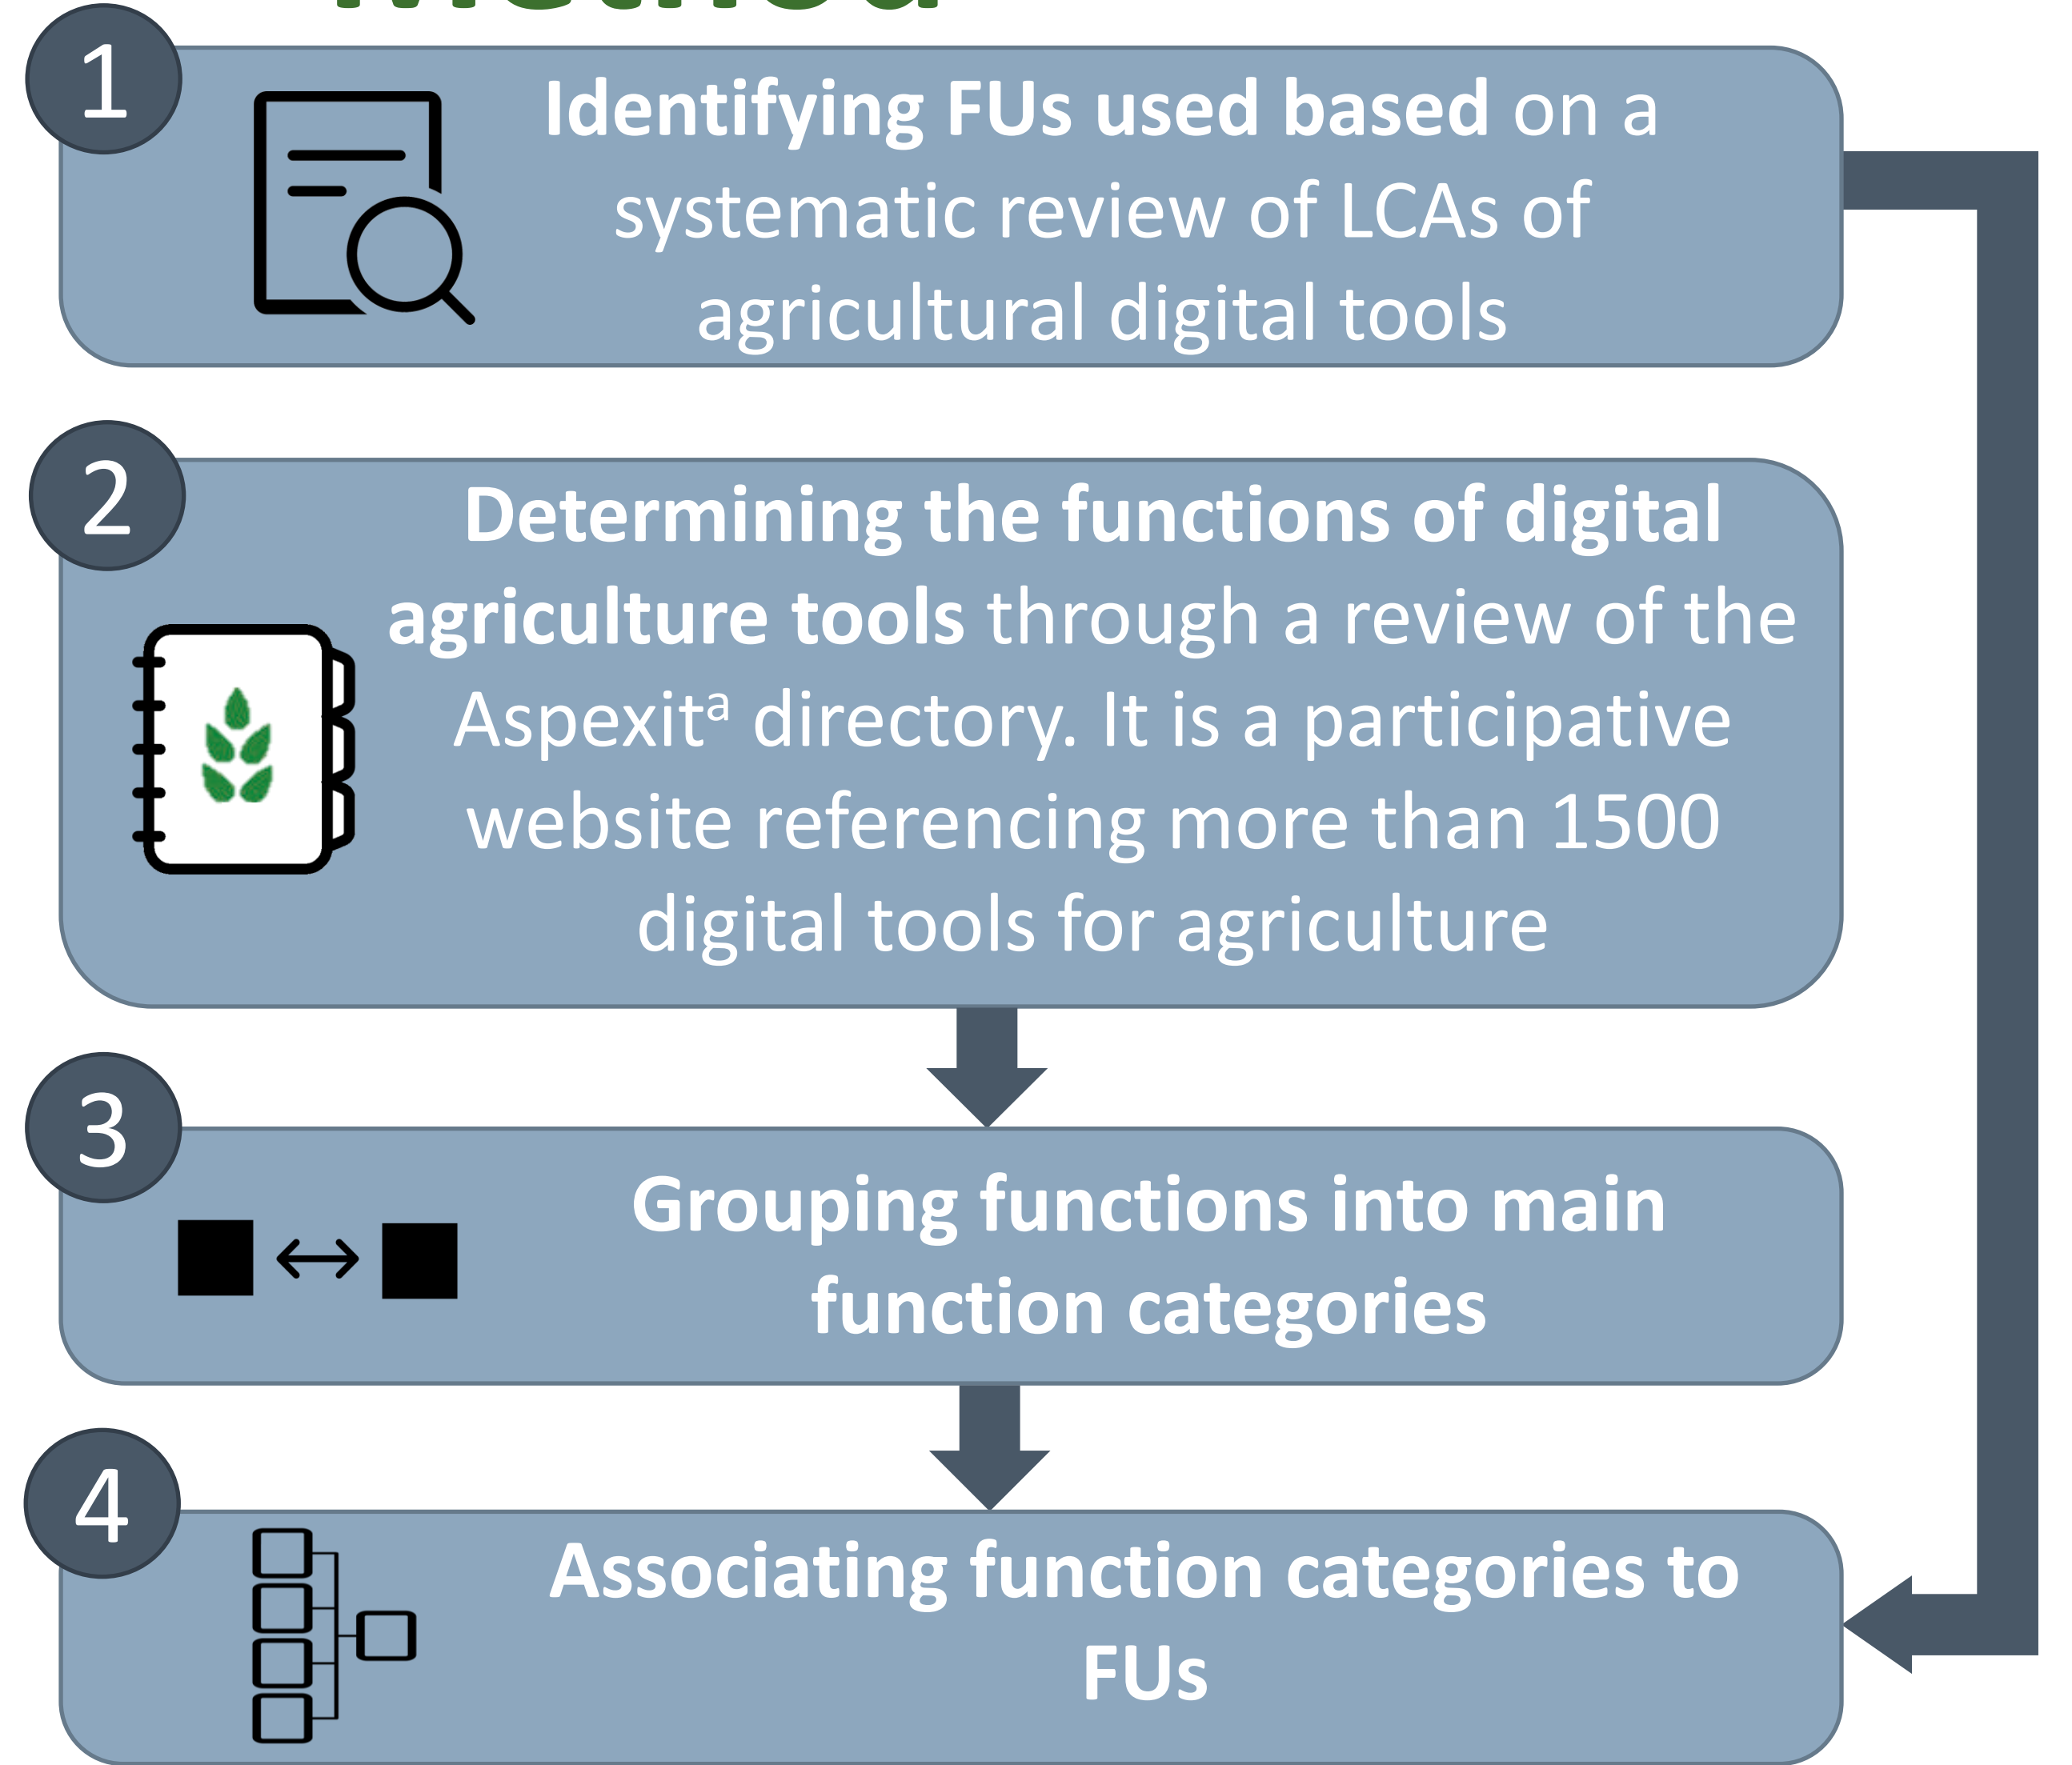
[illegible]

1

Identifying FUs used based on a systematic review of LCAs of agricultural digital tools

2

Determining the functions of digital agriculture tools through a review of the Aspexit$^{a}$ directory. It is a participative website referencing more than 1500 digital tools for agriculture

3

Grouping functions into main function categories

4

Associating function categories to FUs